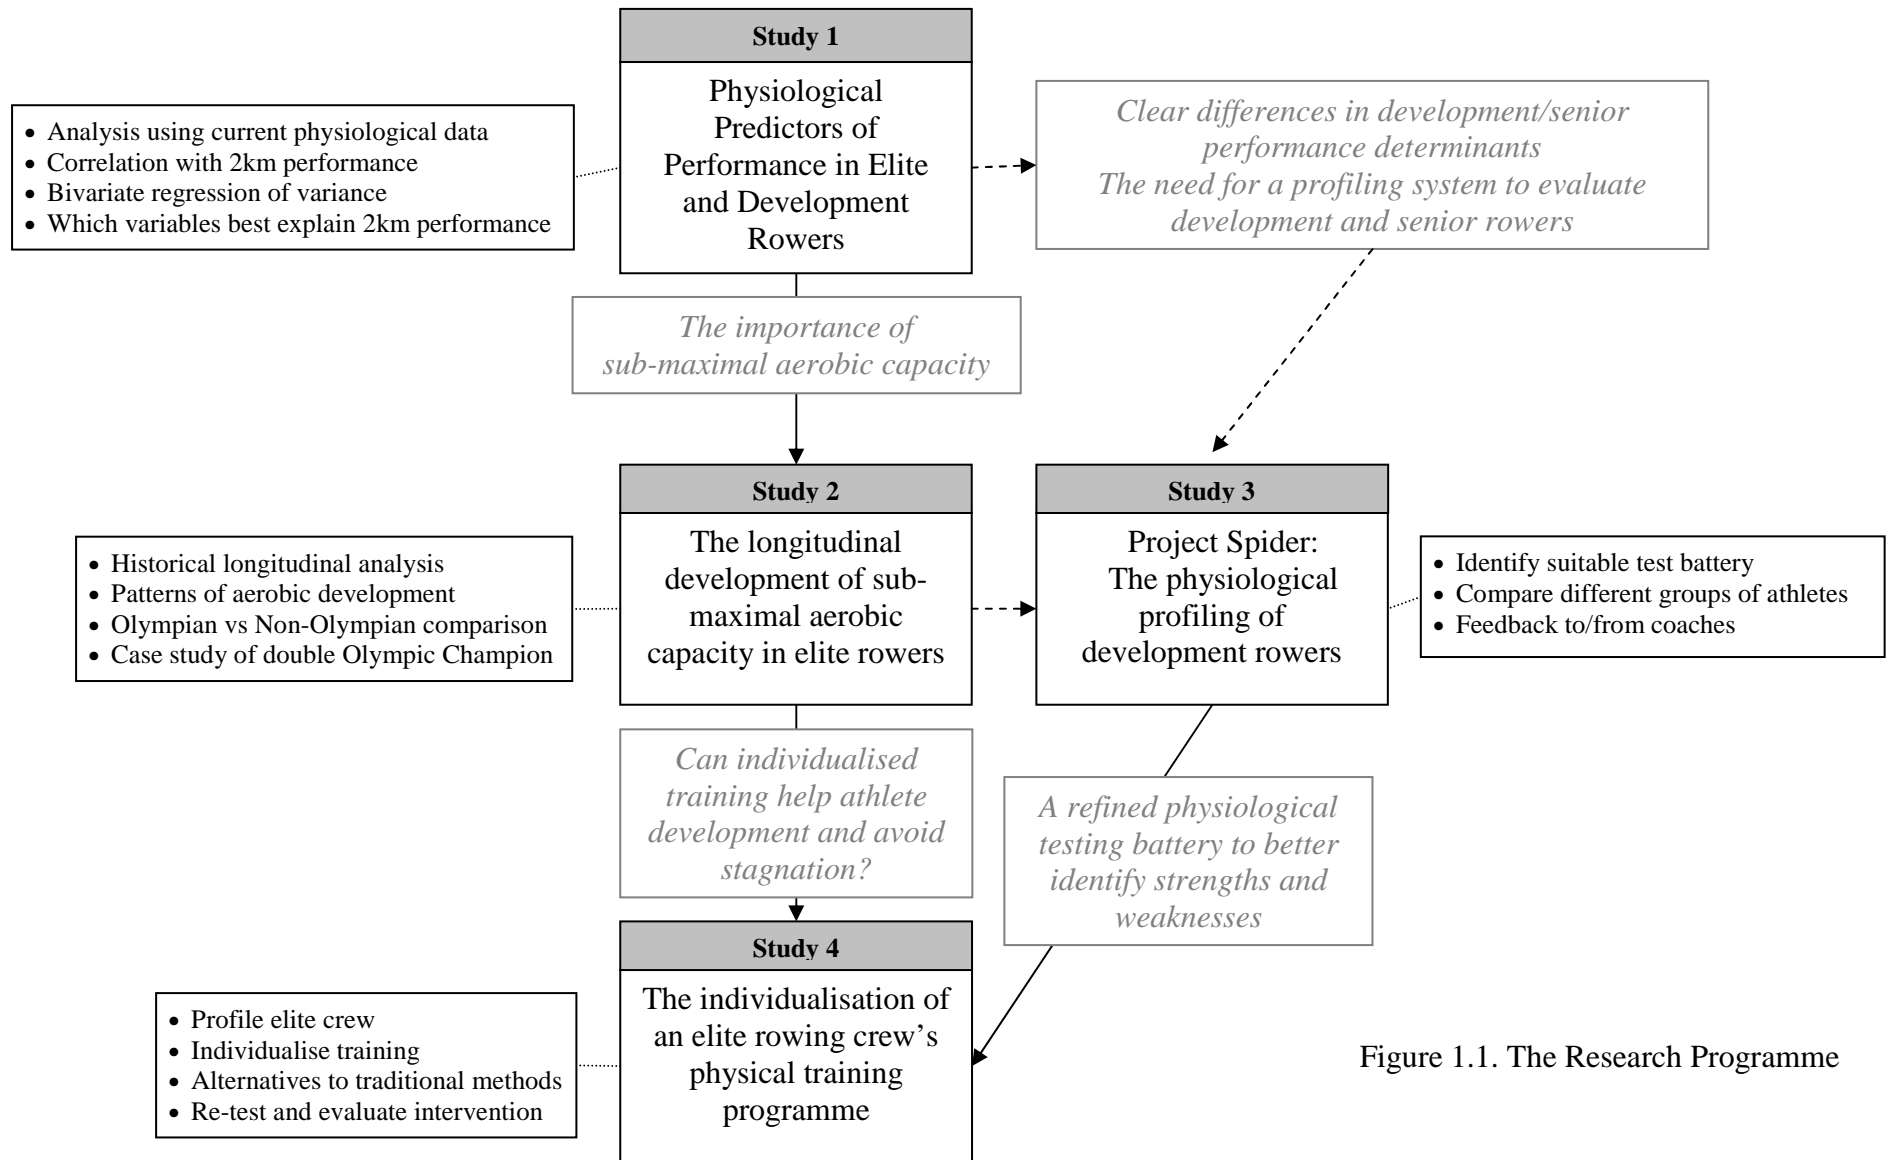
Study 1

Physiological Predictors of Performance in Elite and Development Rowers

• Analysis using current physiological data
• Correlation with 2km performance
• Bivariate regression of variance
• Which variables best explain 2km performance

Clear differences in development/senior performance determinants
The need for a profiling system to evaluate development and senior rowers

The importance of sub-maximal aerobic capacity

Study 2

The longitudinal development of sub-maximal aerobic capacity in elite rowers

• Historical longitudinal analysis
• Patterns of aerobic development
• Olympian vs Non-Olympian comparison
• Case study of double Olympic Champion

Study 3

Project Spider: The physiological profiling of development rowers

• Identify suitable test battery
• Compare different groups of athletes
• Feedback to/from coaches

Can individualised training help athlete development and avoid stagnation?

A refined physiological testing battery to better identify strengths and weaknesses

Study 4

The individualisation of an elite rowing crew's physical training programme

• Profile elite crew
• Individualise training
• Alternatives to traditional methods
• Re-test and evaluate intervention

Figure 1.1. The Research Programme